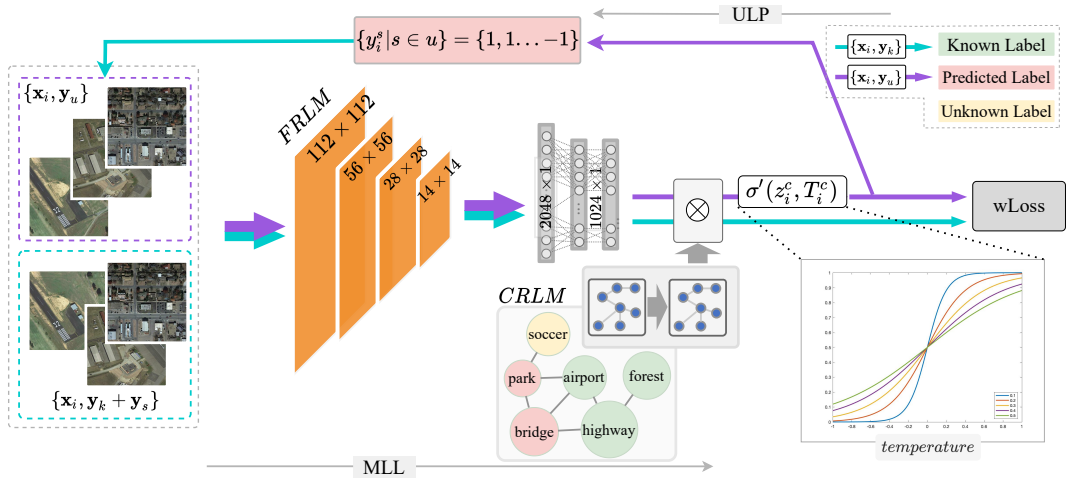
ULP

$\{y_i^s | s \in u\} = \{1, 1 \ldots -1\}$

$\{\mathbf{x}_i, \mathbf{y}_k\}$ Known Label

$\{\mathbf{x}_i, \mathbf{y}_u\}$ Predicted Label

Unknown Label

$\{\mathbf{x}_i, \mathbf{y}_u\}$

$FRLM$

$112 \times 112$

$56 \times 56$

$28 \times 28$

$14 \times 14$

$2048 \times 1$

$1024 \times 1$

$\otimes$

$\sigma'(z_i^c, T_i^c)$

wLoss

$CRLM$

soccer

park

airport

forest

bridge

highway

$\{\mathbf{x}_i, \mathbf{y}_k + \mathbf{y}_s\}$

MLL

$temperature$